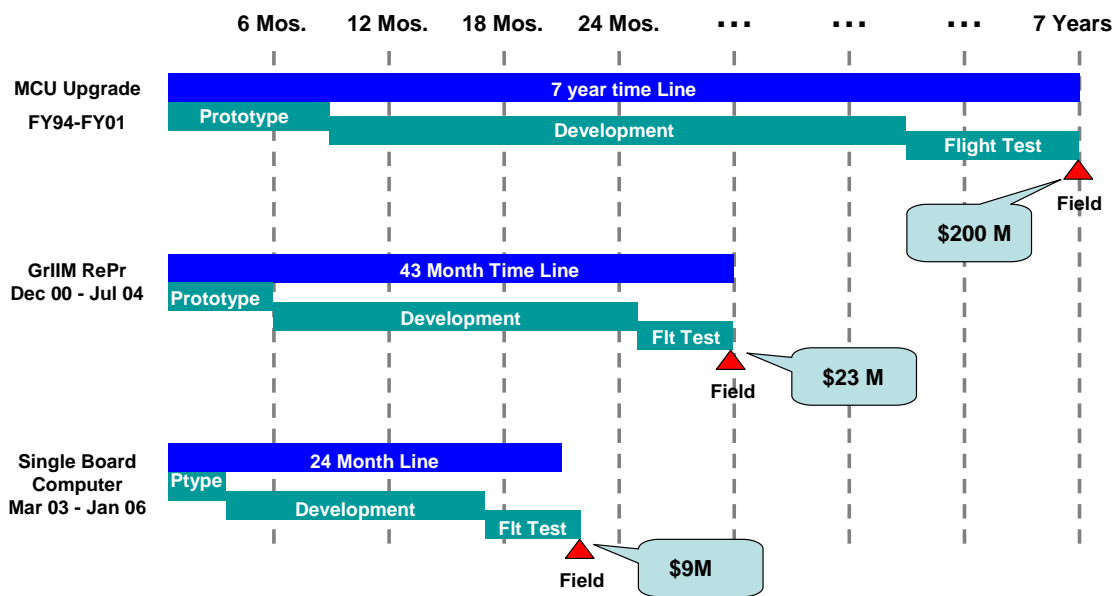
6 Mos. 12 Mos. 18 Mos. 24 Mos. ... ... ... 7 Years

MCU Upgrade
FY94-FY01

7 year time Line
Prototype
Development
Flight Test
Field
$200 M

GrIIM RePr
Dec 00 - Jul 04

43 Month Time Line
Prototype
Development
Flt Test
Field
$23 M

Single Board Computer
Mar 03 - Jan 06

24 Month Line
Ptype
Development
Flt Test
Field
$9M